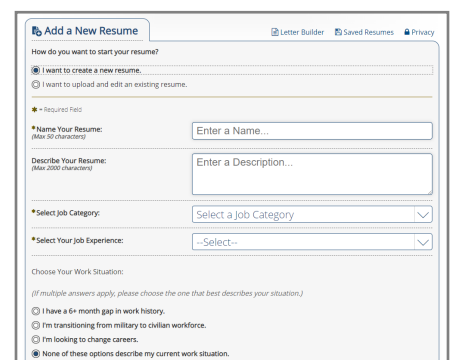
Add a New Resume

Letter Builder  Saved Resumes  Privacy

How do you want to start your resume?

I want to create a new resume.

I want to upload and edit an existing resume.

* = Required Field

*Name Your Resume:
(Max 50 characters)

Enter a Name...

Describe Your Resume:
(Max 2000 characters)

Enter a Description...

*Select Job Category:

Select a Job Category

*Select Your Job Experience:

--Select--

Choose Your Work Situation:

(If multiple answers apply, please choose the one that best describes your situation.)

I have a 6+ month gap in work history.

I'm transitioning from military to civilian workforce.

I'm looking to change careers.

None of these options describe my current work situation.